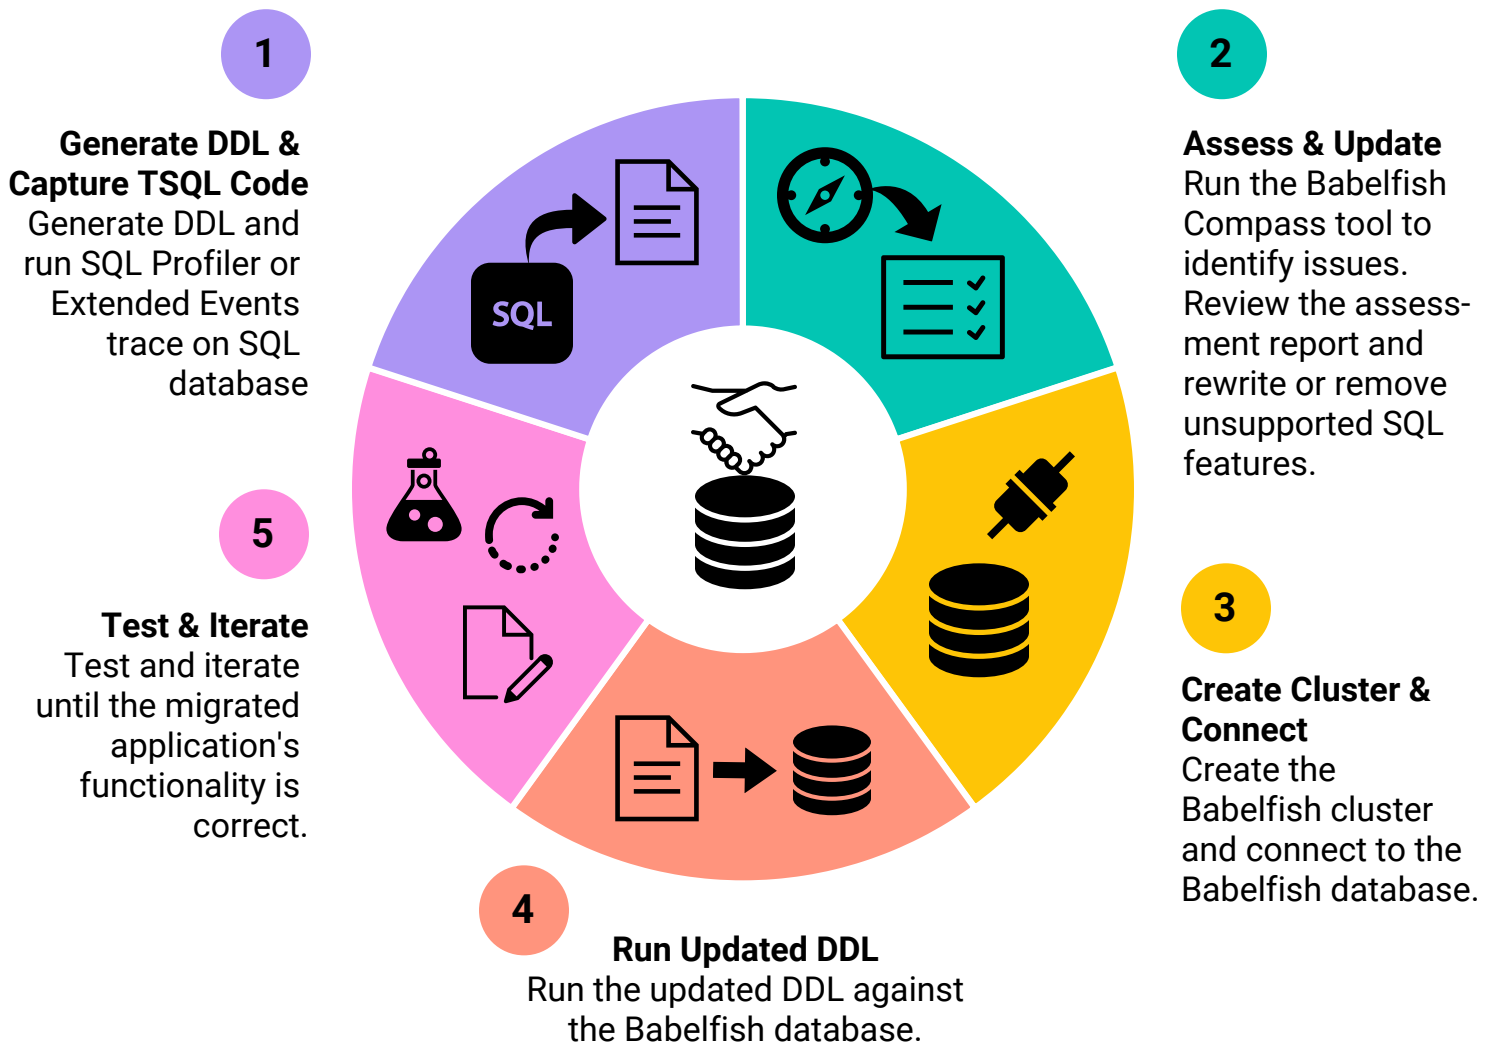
1

**Generate DDL & Capture TSQL Code**
Generate DDL and run SQL Profiler or Extended Events trace on SQL database

SQL

2

**Assess & Update**
Run the Babelfish Compass tool to identify issues. Review the assessment report and rewrite or remove unsupported SQL features.

3

**Create Cluster & Connect**
Create the Babelfish cluster and connect to the Babelfish database.

4

**Run Updated DDL**
Run the updated DDL against the Babelfish database.

5

**Test & Iterate**
Test and iterate until the migrated application's functionality is correct.